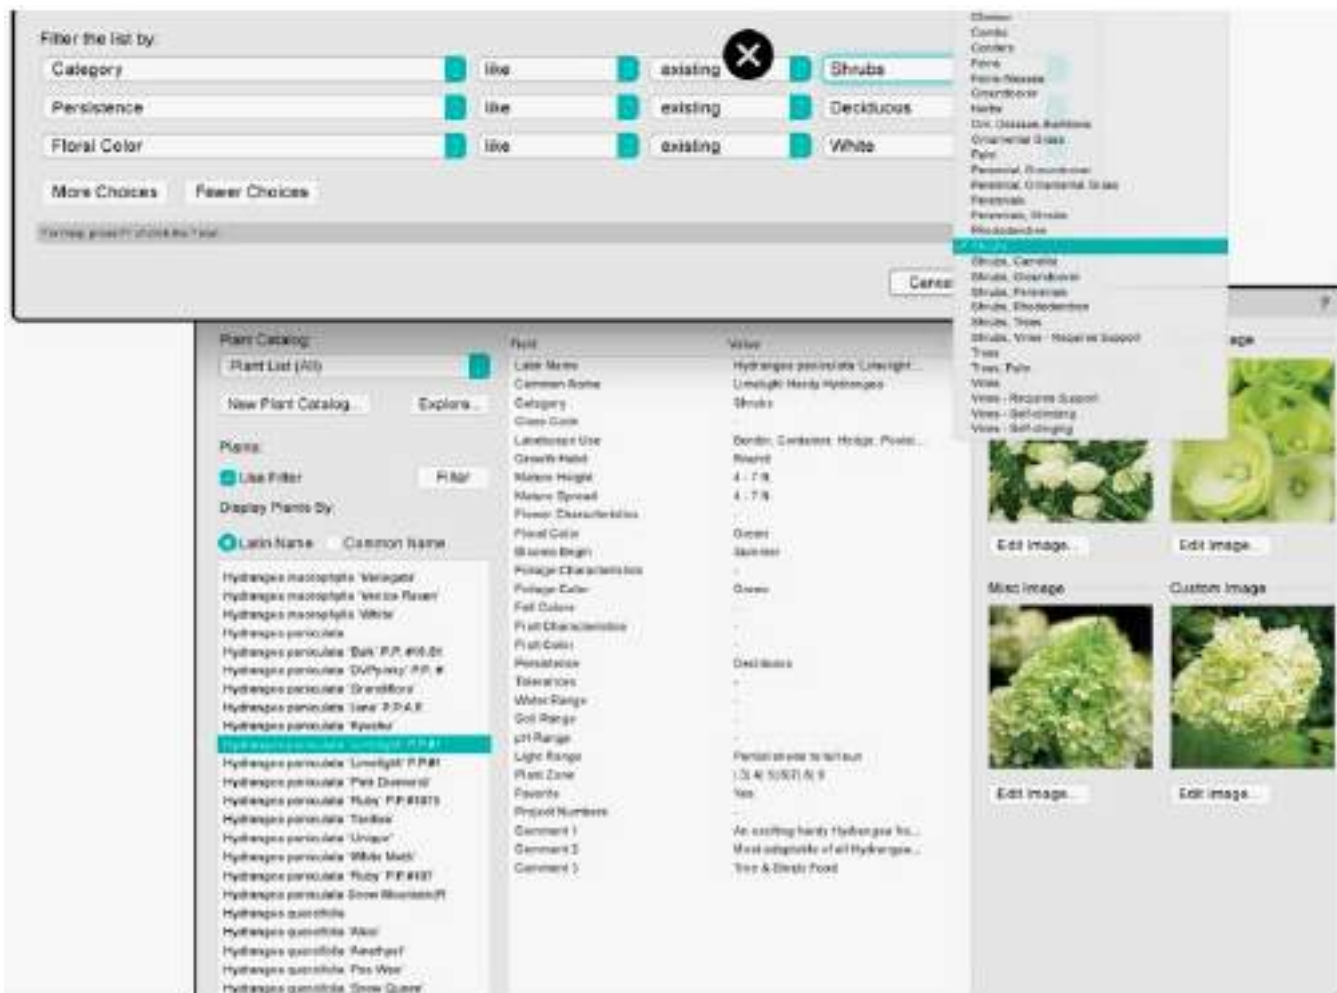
Filter the list by:

| | | | |
|---|---|---|---|
| Category | like | existing | Shrubs |
| Persistence | like | existing | Deciduous |
| Floral Color | like | existing | White |

More Choices Fewer Choices

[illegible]

Cance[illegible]

Climber
Combo
Conifers
Ferns
Ferns-Needle
Groundcover
Herbs
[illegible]
Ornamental Grass
Palm
Perennial, Groundcover
Perennial, Ornamental Grass
Perennials
Perennials, Shrubs
Rhododendron
Shrubs
Shrubs, Camellia
Shrubs, Groundcover
Shrubs, Perennial
Shrubs, Rhododendron
Shrubs, Trees
Shrubs, Vines - Requires Support
Trees
Trees, Palm
Vines
Vines - Requires Support
Vines - Self-climbing
Vines - Self-clinging

Plant Catalog:
Plant List (All)
New Plant Catalog... Explore...
Plants:
Use Filter Filter
Display Plants By:
Latin Name Common Name

Hydrangea macrophylla 'Variegata'
Hydrangea macrophylla 'Venice Raven'
Hydrangea macrophylla 'White'
Hydrangea paniculata
Hydrangea paniculata 'Bulk' P.P. #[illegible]
Hydrangea paniculata 'DVPpinky' P.P. #
Hydrangea paniculata 'Grandiflora'
Hydrangea paniculata 'Jane' P.P.A.F.
Hydrangea paniculata 'Kyushu'
Hydrangea paniculata 'Limelight' P.P.#1
Hydrangea paniculata 'Limelight' P.P.#1
Hydrangea paniculata 'Pink Diamond'
Hydrangea paniculata 'Ruby' P.P.#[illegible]
Hydrangea paniculata 'Tardiva'
Hydrangea paniculata 'Unique'
Hydrangea paniculata 'White Moth'
Hydrangea paniculata 'Ruby' P.P.#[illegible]
Hydrangea paniculata Snow Mountain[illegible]
Hydrangea quercifolia
Hydrangea quercifolia 'Alice'
Hydrangea quercifolia 'Amethyst'
Hydrangea quercifolia 'Pee Wee'
Hydrangea quercifolia 'Snow Queen'

| Field | Value |
|---|---|
| Latin Name | Hydrangea paniculata 'Limelight'... |
| Common Name | Limelight Hardy Hydrangea |
| Category | Shrubs |
| Class Code | |
| Landscape Use | Border, Container, Hedge, Privid... |
| Growth Habit | Round |
| Mature Height | 4 - 7 ft |
| Mature Spread | 4 - 7 ft |
| Flower Characteristics | |
| Floral Color | Green |
| Blooms Begin | Summer |
| Foliage Characteristics | - |
| Foliage Color | Green |
| Fall Colors | - |
| Fruit Characteristics | - |
| Fruit Color | - |
| Persistence | Deciduous |
| Tolerances | - |
| Water Range | - |
| Soil Range | - |
| pH Range | - |
| Light Range | Partial shade to full sun |
| Plant Zone | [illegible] |
| Favorite | Yes |
| Project Numbers | |
| Comment 1 | An exciting hardy Hydrangea fro... |
| Comment 2 | Most adaptable of all Hydrangea... |
| Comment 3 | Tree & Shrub Food |

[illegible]age
Edit Image... Edit Image...
Misc Image Custom Image
Edit Image... Edit Image...